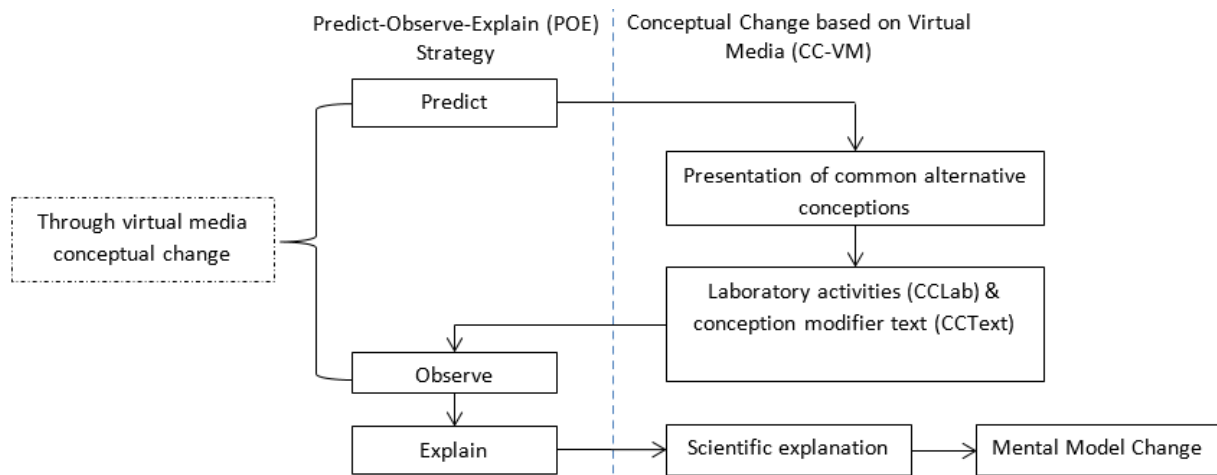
Predict-Observe-Explain (POE) Strategy

Conceptual Change based on Virtual Media (CC-VM)

Predict

Through virtual media conceptual change

Presentation of common alternative conceptions

Laboratory activities (CCLab) & conception modifier text (CCText)

Observe

Explain

Scientific explanation

Mental Model Change